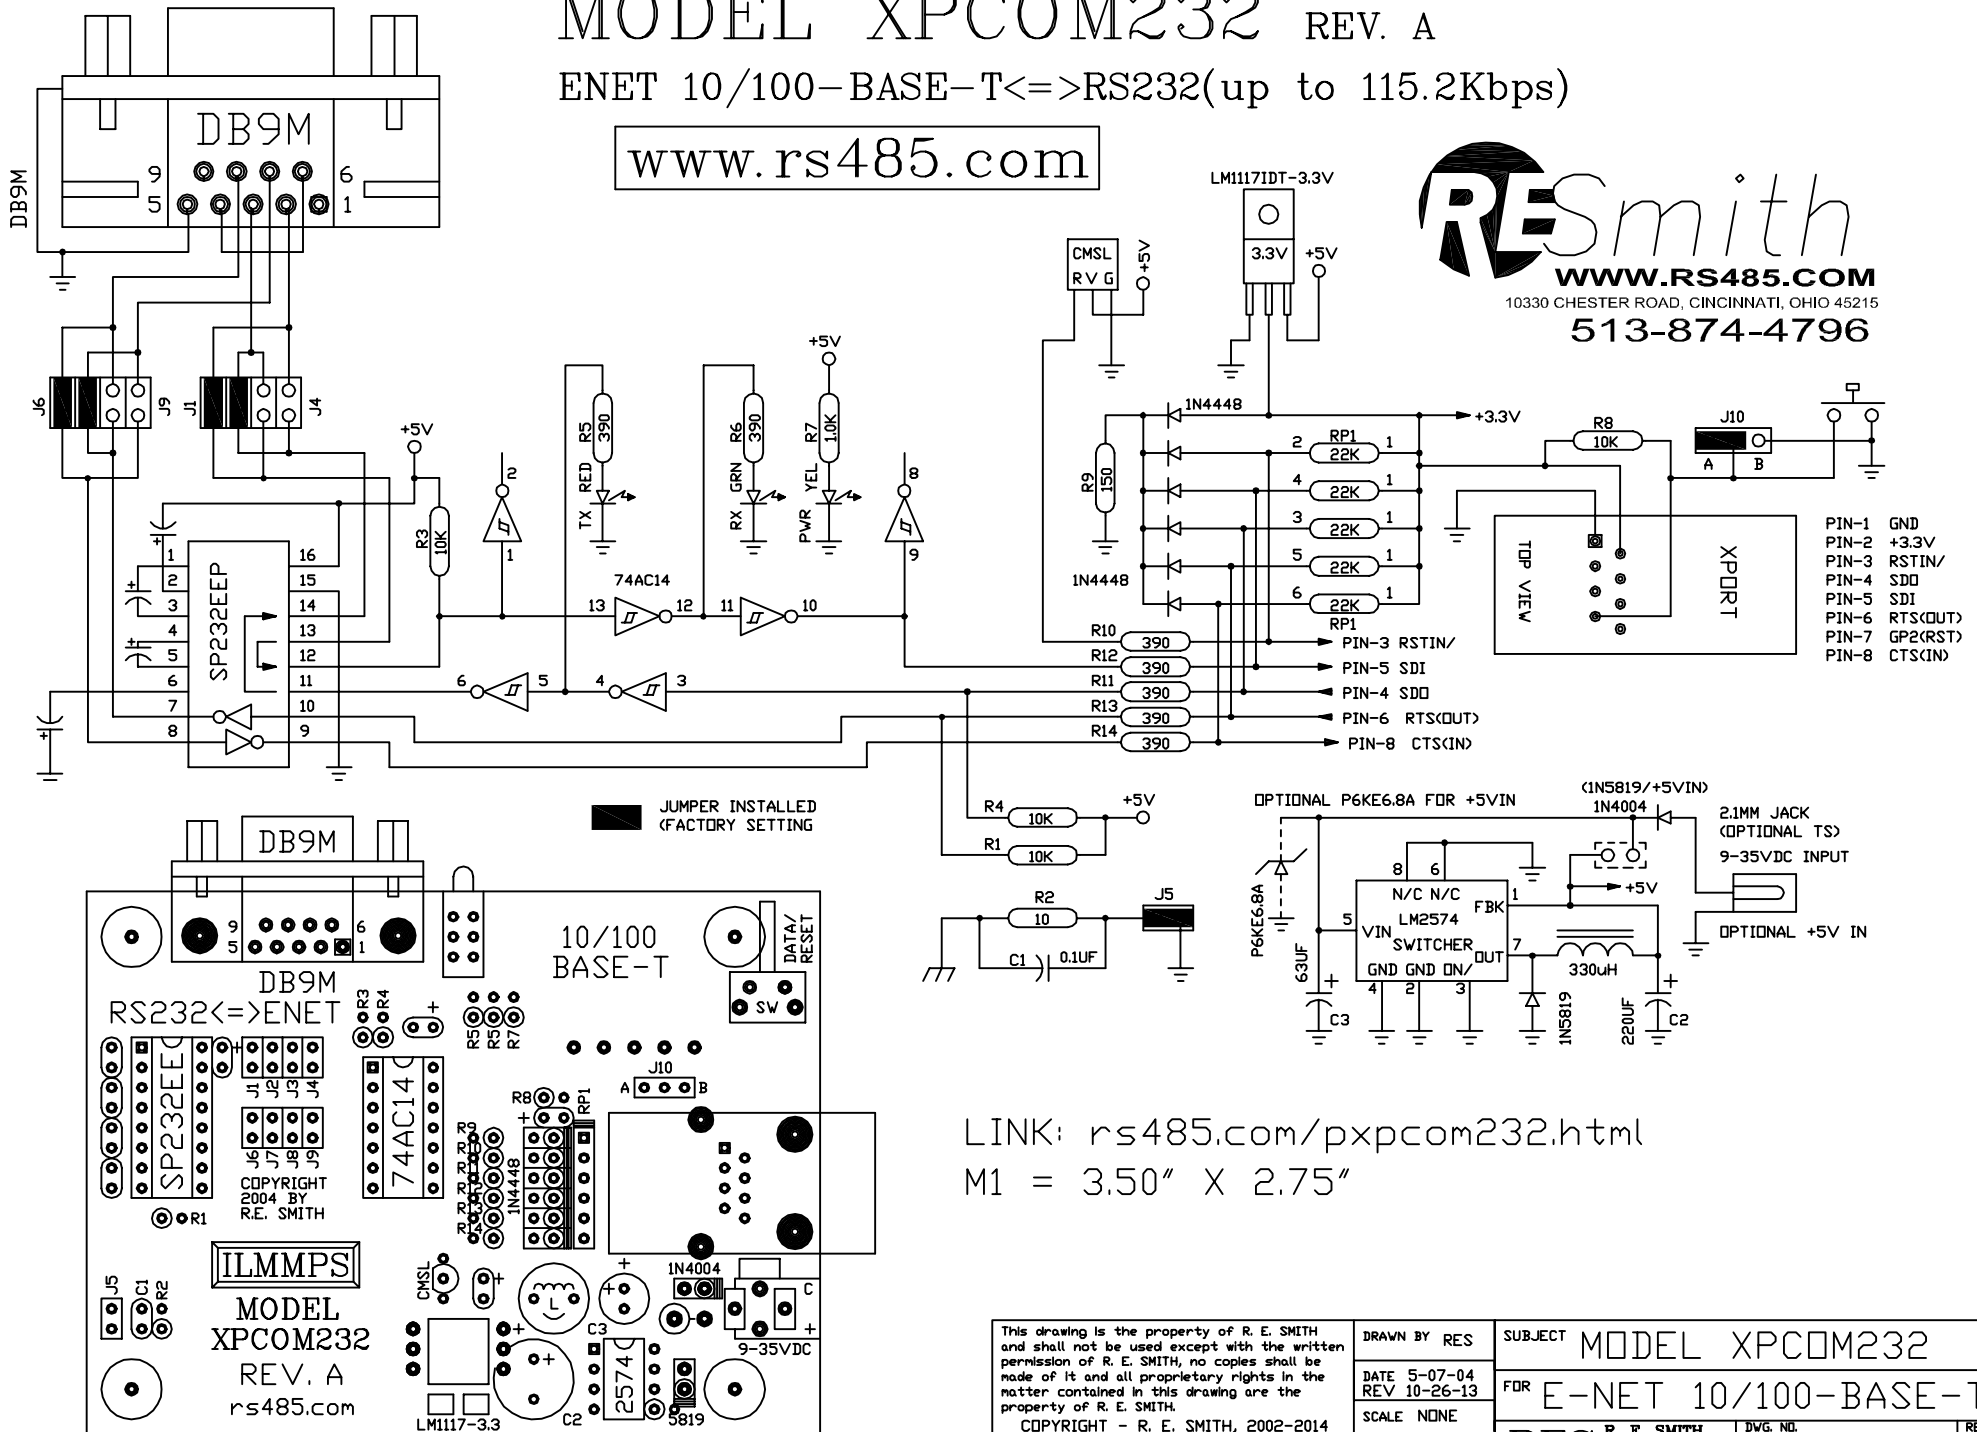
MODEL XPCOM232 REV. A
ENET 10/100-BASE-T<=>RS232(up to 115.2Kbps)
www.rs485.com

RESmith
WWW.RS485.COM
10330 CHESTER ROAD, CINCINNATI, OHIO 45215
513-874-4796

DB9M
DB9M
9 6
5 1

J6 J9 J1 J4

SP22EEP
1 2 3 4 5 6 7 8
16 15 14 13 12 11 10 9

+5V
R3 10K
2 1
R5 390 TX RED
R6 390 RX GRN
+5V
R7 1.0K PWR YEL
8 9
74AC14
13 12 11 10
6 5 4 3

CMSL
R V G
+5V
LM1117IDT-3.3V
3.3V +5V
1N4448
+3.3V
R9 150
RP1 22K
2 1
4 1
3 1
5 1
6 1
1N4448
RP1
R10 390 PIN-3 RSTIN/
R12 390 PIN-5 SDI
R11 390 PIN-4 SDO
R13 390 PIN-6 RTS(OUT)
R14 390 PIN-8 CTS(IN)

R8 10K
J10
A B
TOP VIEW
XPORT
PIN-1 GND
PIN-2 +3.3V
PIN-3 RSTIN/
PIN-4 SDO
PIN-5 SDI
PIN-6 RTS(OUT)
PIN-7 GP2(RST)
PIN-8 CTS(IN)

JUMPER INSTALLED
(FACTORY SETTING
R4 10K +5V
R1 10K
R2 10
J5
C1 0.1UF

OPTIONAL P6KE6.8A FOR +5VIN
(1N5819/+5VIN)
1N4004
2.1MM JACK
(OPTIONAL TS)
9-35VDC INPUT
8 6
N/C N/C
LM2574
FBK
1
+5V
5 VIN
SWITCHER
OUT 7
GND GND ON/
4 2 3
P6KE6.8A
63UF C3
1N5819
330uH
220UF C2
OPTIONAL +5V IN

DB9M
9 6
5 1
10/100
BASE-T
DATA/
RESET
SW
RS232<=>ENET
R3 R4
R5 R6 R7
SP232EE
J1 J2 J3 J4
J6 J7 J8 J9
74AC14
COPYRIGHT
2004 BY
R.E. SMITH
R1
J10
A B
R8
RP1
R9 R10 R11 R12 R13 R14
1N4448
ILMMPS
MODEL
XPCOM232
REV. A
rs485.com
J5 C1 R2
CMSL
L
C3
1N4004
C
9-35VDC
LM1117-3.3
C2
2574
5819

LINK: rs485.com/pxpcom232.html
M1 = 3.50" X 2.75"

This drawing is the property of R. E. SMITH and shall not be used except with the written permission of R. E. SMITH, no copies shall be made of it and all proprietary rights in the matter contained in this drawing are the property of R. E. SMITH.
COPYRIGHT - R. E. SMITH, 2002-2014
DRAWN BY RES
DATE 5-07-04
REV 10-26-13
SCALE NONE
SUBJECT MODEL XPCOM232
FOR E-NET 10/100-BASE-T
R. E. SMITH
DWG. NO.